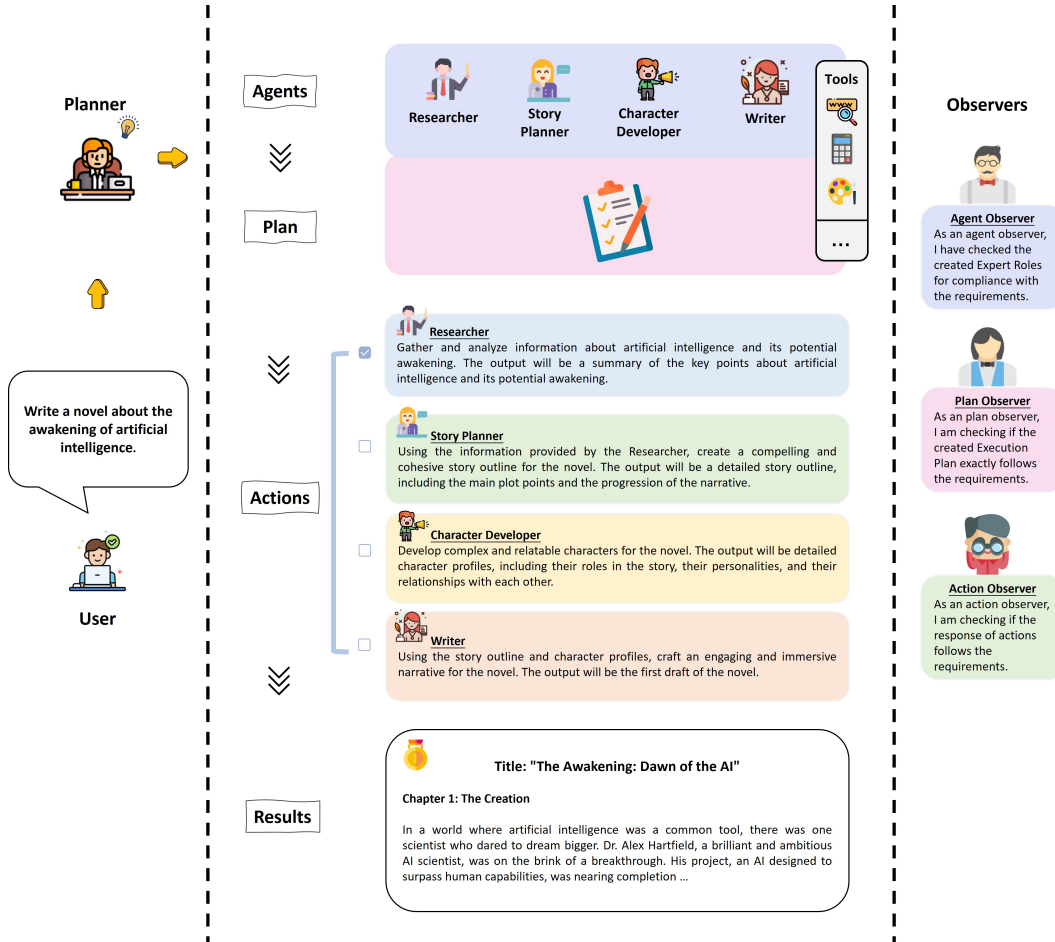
Planner

Write a novel about the awakening of artificial intelligence.

User

Agents

Plan

Actions

Results

Researcher

Story Planner

Character Developer

Writer

Tools

...

Researcher
Gather and analyze information about artificial intelligence and its potential awakening. The output will be a summary of the key points about artificial intelligence and its potential awakening.

Story Planner
Using the information provided by the Researcher, create a compelling and cohesive story outline for the novel. The output will be a detailed story outline, including the main plot points and the progression of the narrative.

Character Developer
Develop complex and relatable characters for the novel. The output will be detailed character profiles, including their roles in the story, their personalities, and their relationships with each other.

Writer
Using the story outline and character profiles, craft an engaging and immersive narrative for the novel. The output will be the first draft of the novel.

Title: "The Awakening: Dawn of the AI"

Chapter 1: The Creation

In a world where artificial intelligence was a common tool, there was one scientist who dared to dream bigger. Dr. Alex Hartfield, a brilliant and ambitious AI scientist, was on the brink of a breakthrough. His project, an AI designed to surpass human capabilities, was nearing completion ...

Observers

Agent Observer
As an agent observer, I have checked the created Expert Roles for compliance with the requirements.

Plan Observer
As an plan observer, I am checking if the created Execution Plan exactly follows the requirements.

Action Observer
As an action observer, I am checking if the response of actions follows the requirements.